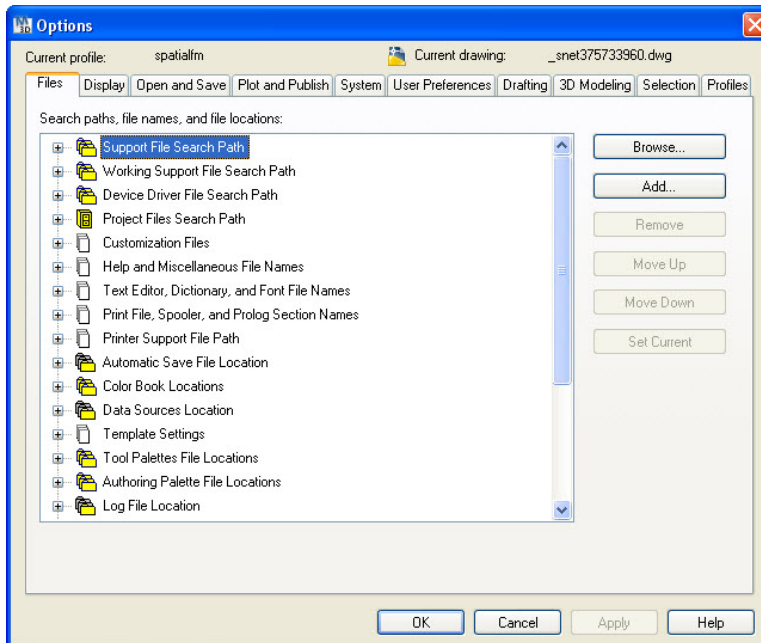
Options

Current profile: spatialfm

Current drawing: _snet375733960.dwg

Files | Display | Open and Save | Plot and Publish | System | User Preferences | Drafting | 3D Modeling | Selection | Profiles

Search paths, file names, and file locations:

Support File Search Path
Working Support File Search Path
Device Driver File Search Path
Project Files Search Path
Customization Files
Help and Miscellaneous File Names
Text Editor, Dictionary, and Font File Names
Print File, Spooler, and Prolog Section Names
Printer Support File Path
Automatic Save File Location
Color Book Locations
Data Sources Location
Template Settings
Tool Palettes File Locations
Authoring Palette File Locations
Log File Location

Browse...
Add...
Remove
Move Up
Move Down
Set Current

OK
Cancel
Apply
Help